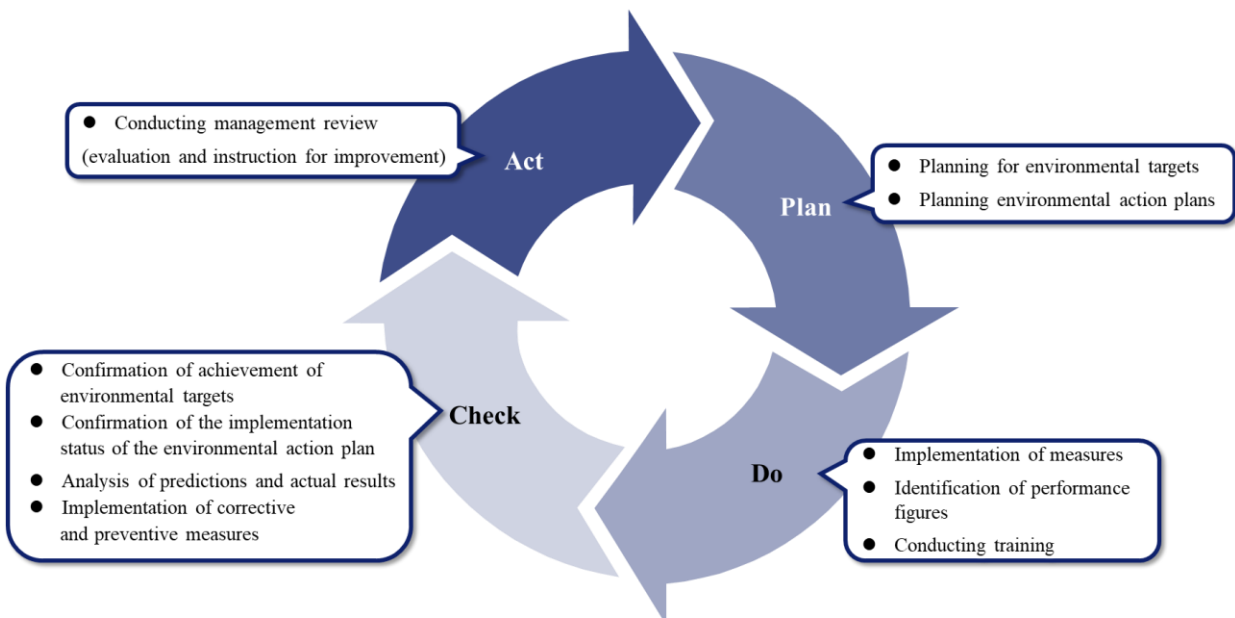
- Conducting management review (evaluation and instruction for improvement)

Act

Plan

- Planning for environmental targets
- Planning environmental action plans

- Confirmation of achievement of environmental targets
- Confirmation of the implementation status of the environmental action plan
- Analysis of predictions and actual results
- Implementation of corrective and preventive measures

Check

Do

- Implementation of measures
- Identification of performance figures
- Conducting training